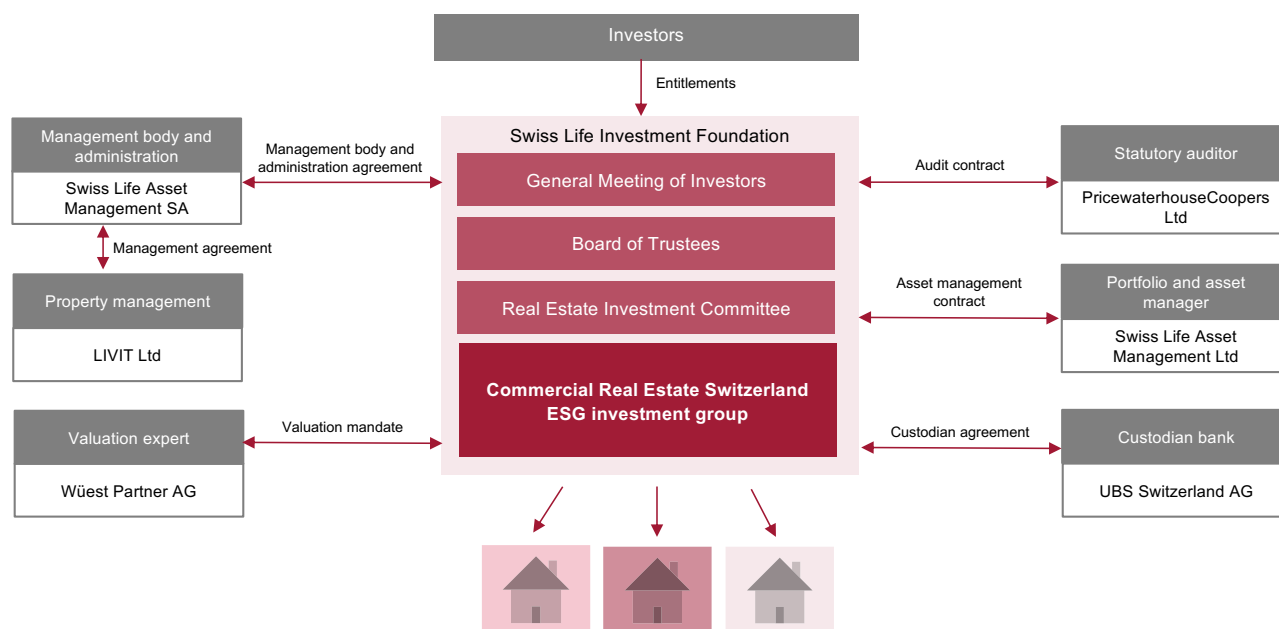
Investors

Entitlements

Management body and administration

Swiss Life Asset Management SA

Management body and administration agreement

Management agreement

Property management

LIVIT Ltd

Valuation expert

Wüest Partner AG

Valuation mandate

Swiss Life Investment Foundation

General Meeting of Investors

Board of Trustees

Real Estate Investment Committee

Commercial Real Estate Switzerland ESG investment group

Audit contract

Statutory auditor

PricewaterhouseCoopers Ltd

Asset management contract

Portfolio and asset manager

Swiss Life Asset Management Ltd

Custodian agreement

Custodian bank

UBS Switzerland AG